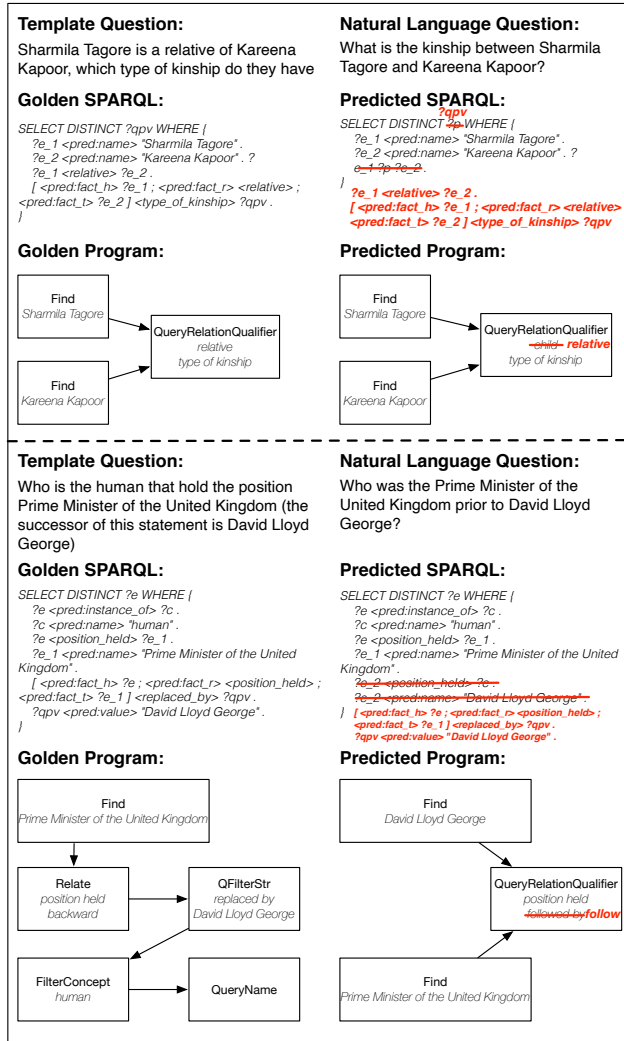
**Template Question:**

Sharmila Tagore is a relative of Kareena Kapoor, which type of kinship do they have

**Natural Language Question:**

What is the kinship between Sharmila Tagore and Kareena Kapoor?

**Golden SPARQL:**

SELECT DISTINCT ?qpv WHERE {
?e_1 <pred:name> "Sharmila Tagore" .
?e_2 <pred:name> "Kareena Kapoor" . ?
?e_1 <relative> ?e_2 .
[ <pred:fact_h> ?e_1 ; <pred:fact_r> <relative> ; <pred:fact_t> ?e_2 ] <type_of_kinship> ?qpv .
}

**Predicted SPARQL:**

SELECT DISTINCT ?qpv ?p WHERE {
?e_1 <pred:name> "Sharmila Tagore" .
?e_2 <pred:name> "Kareena Kapoor" . ?
e_1 ?p ?e_2 .
}
?e_1 <relative> ?e_2 .
[ <pred:fact_h> ?e_1 ; <pred:fact_r> <relative> <pred:fact_t> ?e_2 ] <type_of_kinship> ?qpv

**Golden Program:**

Find
Sharmila Tagore

Find
Kareena Kapoor

QueryRelationQualifier
relative
type of kinship

**Predicted Program:**

Find
Sharmila Tagore

Find
Kareena Kapoor

QueryRelationQualifier
child relative
type of kinship

**Template Question:**

Who is the human that hold the position Prime Minister of the United Kingdom (the successor of this statement is David Lloyd George)

**Natural Language Question:**

Who was the Prime Minister of the United Kingdom prior to David Lloyd George?

**Golden SPARQL:**

SELECT DISTINCT ?e WHERE {
?e <pred:instance_of> ?c .
?c <pred:name> "human" .
?e <position_held> ?e_1 .
?e_1 <pred:name> "Prime Minister of the United Kingdom" .
[ <pred:fact_h> ?e ; <pred:fact_r> <position_held> ; <pred:fact_t> ?e_1 ] <replaced_by> ?qpv .
?qpv <pred:value> "David Lloyd George" .
}

**Predicted SPARQL:**

SELECT DISTINCT ?e WHERE {
?e <pred:instance_of> ?c .
?c <pred:name> "human" .
?e <position_held> ?e_1 .
?e_1 <pred:name> "Prime Minister of the United Kingdom" .
?e_2 <position_held> ?e .
?e_2 <pred:name> "David Lloyd George" .
} [ <pred:fact_h> ?e ; <pred:fact_r> <position_held> ; <pred:fact_t> ?e_1 ] <replaced_by> ?qpv .
?qpv <pred:value> "David Lloyd George" .

**Golden Program:**

Find
Prime Minister of the United Kingdom

Relate
position held
backward

QFilterStr
replaced by
David Lloyd George

FilterConcept
human

QueryName

**Predicted Program:**

Find
David Lloyd George

QueryRelationQualifier
position held
followed by follow

Find
Prime Minister of the United Kingdom